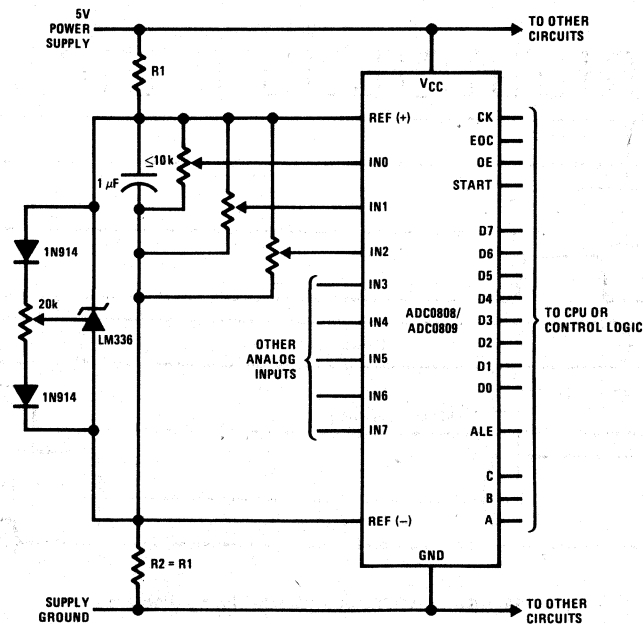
5V
POWER
SUPPLY

TO OTHER
CIRCUITS

R1

$V_{CC}$

REF (+)

CK

EOC

OE

START

$\leq$10k

1 $\mu F$

IN0

IN1

IN2

IN3

IN4

IN5

IN6

IN7

1N914

20k

LM336

1N914

OTHER
ANALOG
INPUTS

ADC0808/
ADC0809

D7
D6
D5
D4
D3
D2
D1
D0

ALE

C
B
A

TO CPU OR
CONTROL LOGIC

REF (–)

GND

R2 = R1

SUPPLY
GROUND

TO OTHER
CIRCUITS